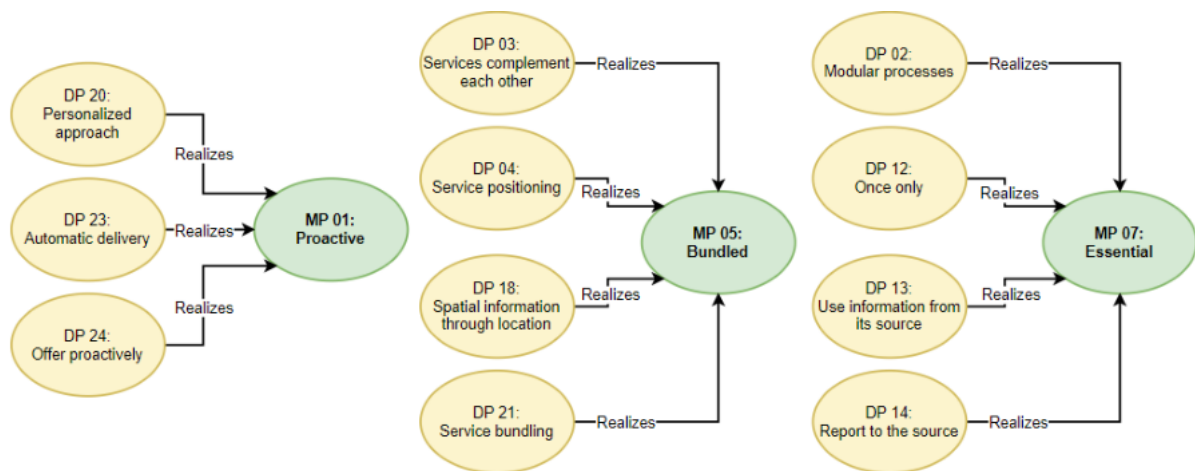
DP 20: Personalized approach

Realizes

DP 23: Automatic delivery

Realizes

MP 01: Proactive

Realizes

DP 24: Offer proactively

DP 03: Services complement each other

Realizes

DP 04: Service positioning

Realizes

MP 05: Bundled

DP 18: Spatial information through location

Realizes

DP 21: Service bundling

Realizes

DP 02: Modular processes

Realizes

DP 12: Once only

Realizes

MP 07: Essential

DP 13: Use information from its source

Realizes

DP 14: Report to the source

Realizes